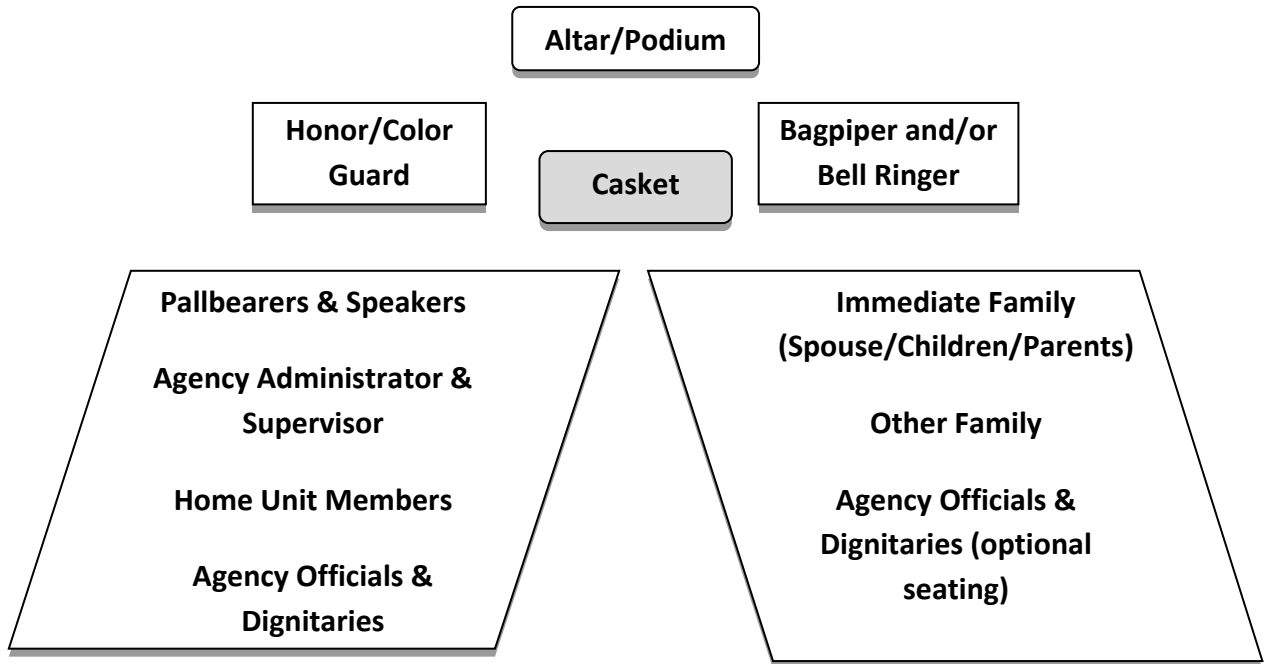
Altar/Podium

Honor/Color Guard

Casket

Bagpiper and/or Bell Ringer

Pallbearers & Speakers

Agency Administrator & Supervisor

Home Unit Members

Agency Officials & Dignitaries

Immediate Family (Spouse/Children/Parents)

Other Family

Agency Officials & Dignitaries (optional seating)